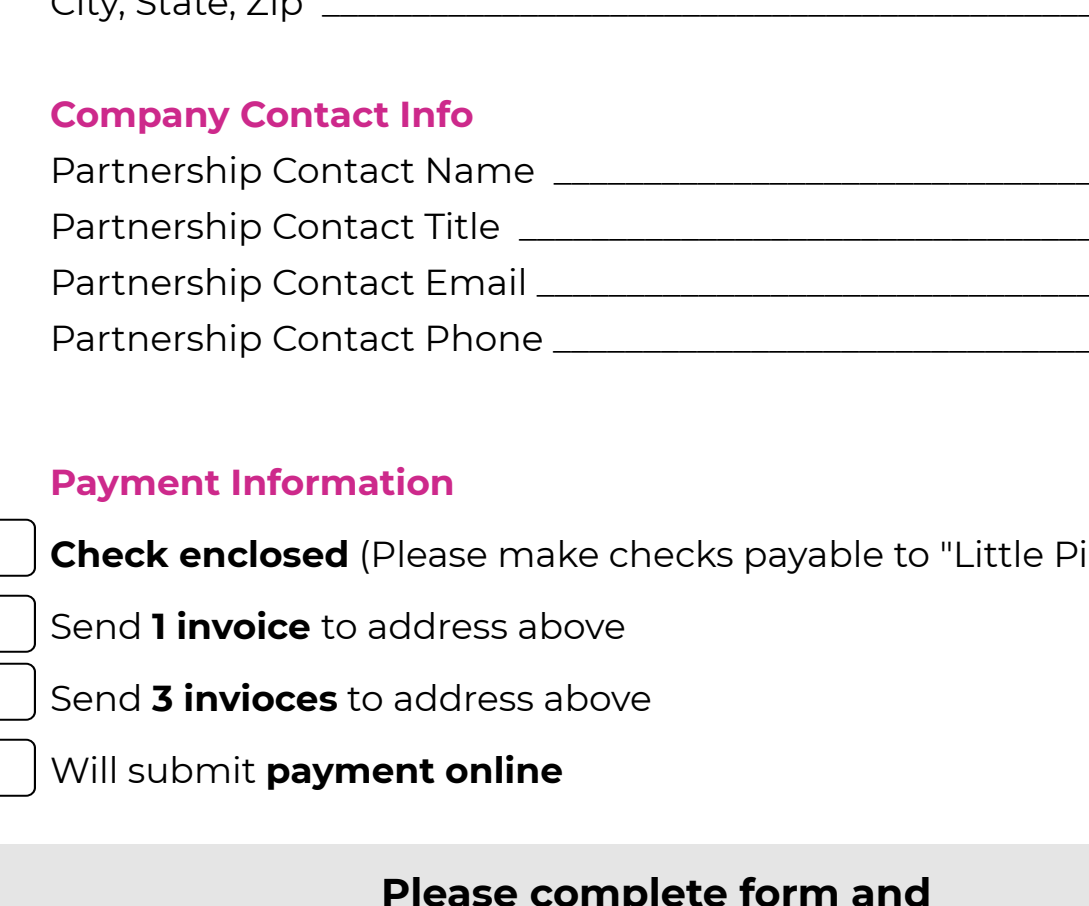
City, State, Zip ______________________________

Company Contact Info

Partnership Contact Name ______________________________

Partnership Contact Title ______________________________

Partnership Contact Email ______________________________

Partnership Contact Phone ______________________________

Payment Information

Check enclosed (Please make checks payable to "Little Pi

Send 1 invoice to address above

Send 3 invioces to address above

Will submit payment online

Please complete form and